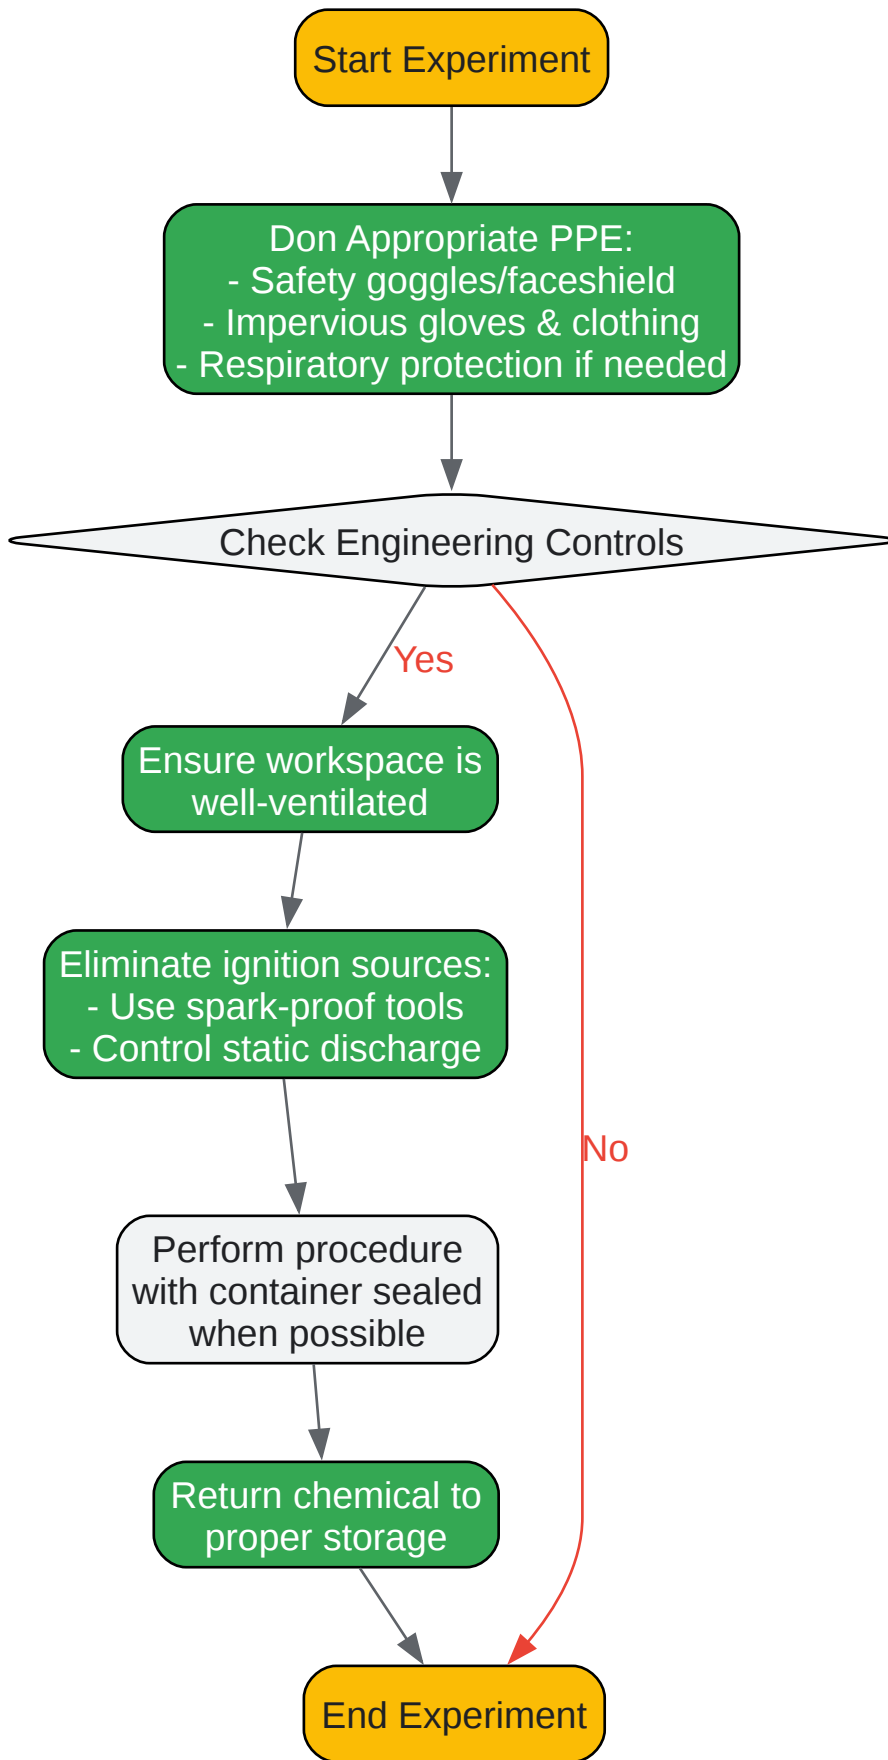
Start Experiment

Don Appropriate PPE:
- Safety goggles/faceshield
- Impervious gloves & clothing
- Respiratory protection if needed

Check Engineering Controls

Yes

No

Ensure workspace is well-ventilated

Eliminate ignition sources:
- Use spark-proof tools
- Control static discharge

Perform procedure with container sealed when possible

Return chemical to proper storage

End Experiment